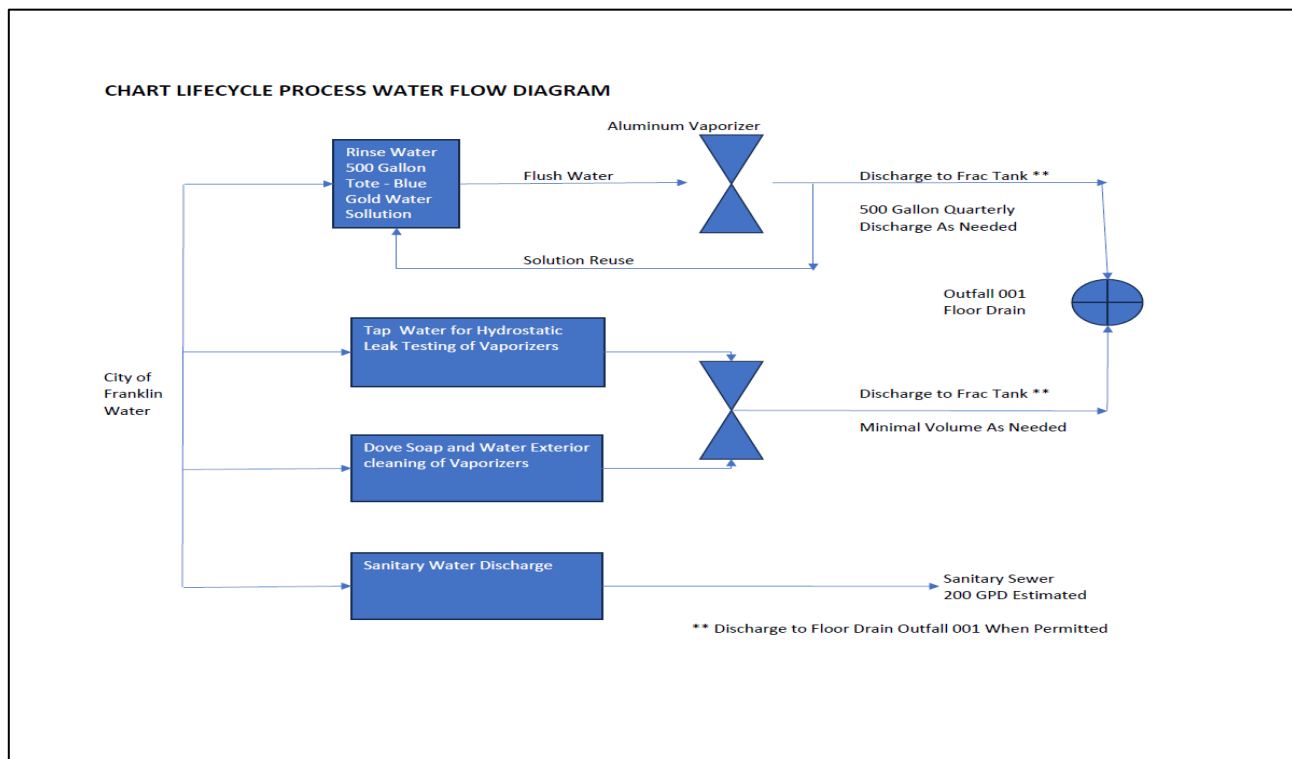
CHART LIFECYCLE PROCESS WATER FLOW DIAGRAM

Aluminum Vaporizer

Rinse Water 500 Gallon Tote - Blue Gold Water Sollution

Flush Water

Discharge to Frac Tank **

500 Gallon Quarterly Discharge As Needed

Solution Reuse

Outfall 001 Floor Drain

Tap Water for Hydrostatic Leak Testing of Vaporizers

City of Franklin Water

Discharge to Frac Tank **

Minimal Volume As Needed

Dove Soap and Water Exterior cleaning of Vaporizers

Sanitary Water Discharge

Sanitary Sewer 200 GPD Estimated

** Discharge to Floor Drain Outfall 001 When Permitted